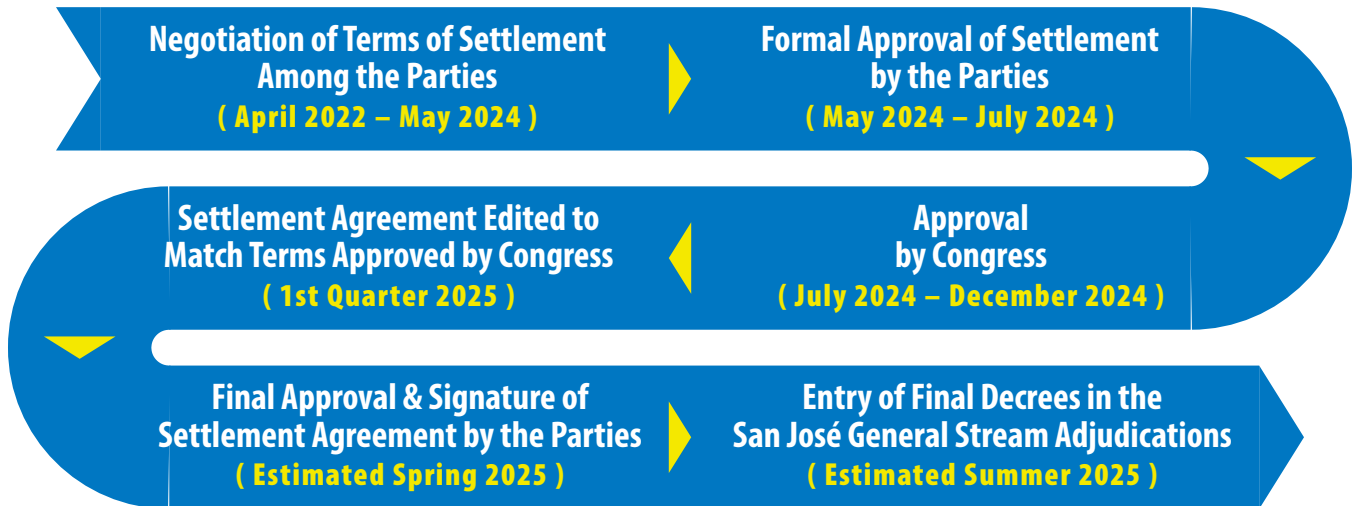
Negotiation of Terms of Settlement Among the Parties
( April 2022 – May 2024 )

Formal Approval of Settlement by the Parties
( May 2024 – July 2024 )

Approval by Congress
( July 2024 – December 2024 )

Settlement Agreement Edited to Match Terms Approved by Congress
( 1st Quarter 2025 )

Final Approval & Signature of Settlement Agreement by the Parties
( Estimated Spring 2025 )

Entry of Final Decrees in the San José General Stream Adjudications
( Estimated Summer 2025 )